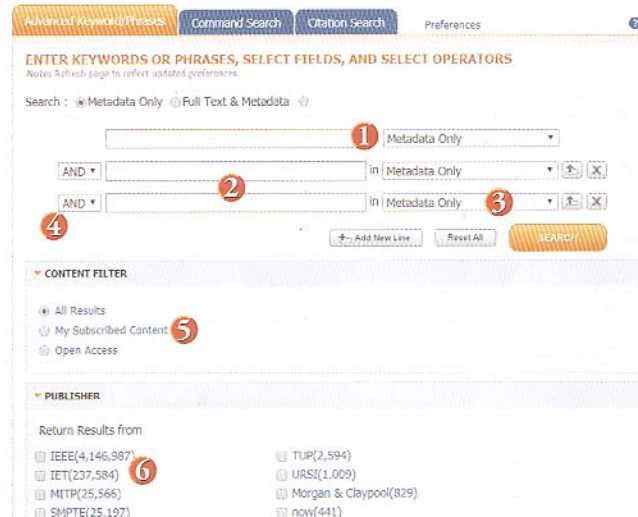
Advanced Keyword/Phrases | Command Search | Citation Search | Preferences

ENTER KEYWORDS OR PHRASES, SELECT FIELDS, AND SELECT OPERATORS
Note: Refresh page to reflect updated preferences.

Search : Metadata Only Full Text & Metadata

1 Metadata Only
AND 2 in Metadata Only
AND in Metadata Only 3
4

+ Add New Line | Reset All | SEARCH

CONTENT FILTER

All Results
My Subscribed Content 5
Open Access

PUBLISHER

Return Results from

IEEE(4,146,987)
IET(237,584) 6
MITP(25,566)
SMPTE(25,197)
TUP(2,594)
URSI(1,009)
Morgan & Claypool(829)
now(441)